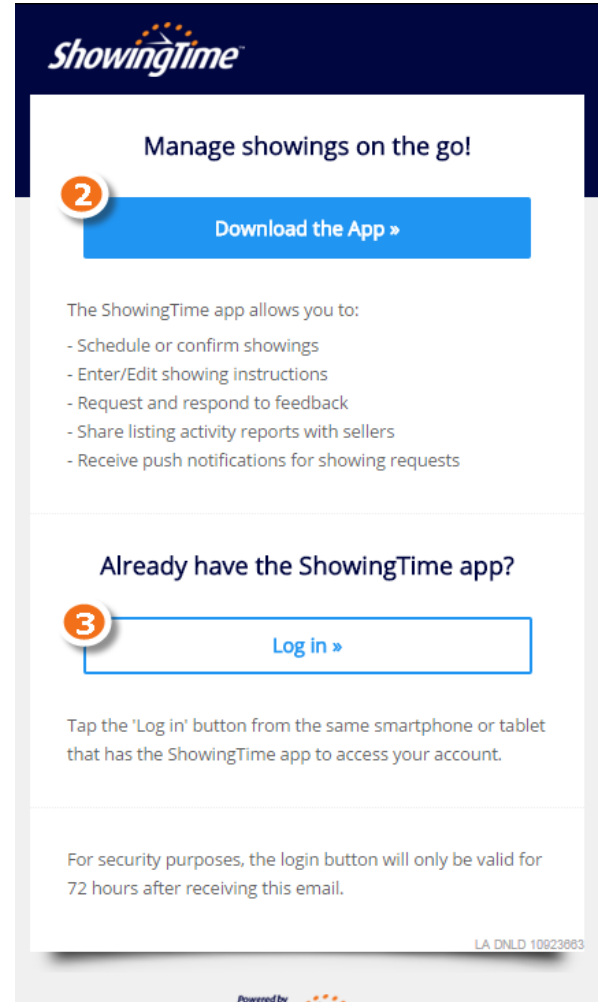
ShowingTime

Manage showings on the go!

2

Download the App »

The ShowingTime app allows you to:

- Schedule or confirm showings
- Enter/Edit showing instructions
- Request and respond to feedback
- Share listing activity reports with sellers
- Receive push notifications for showing requests

Already have the ShowingTime app?

3

Log in »

Tap the 'Log in' button from the same smartphone or tablet that has the ShowingTime app to access your account.

For security purposes, the login button will only be valid for 72 hours after receiving this email.

LA DNLD 10923663

Powered by